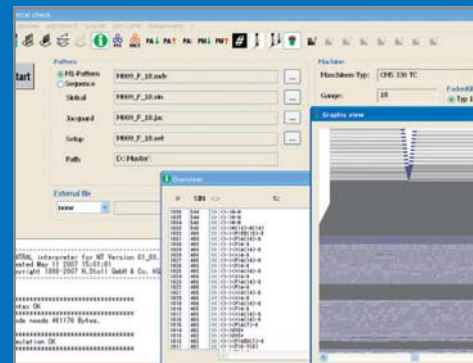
ical check

start

Pattern

MC-Pattern

Sequence

Sintral M009_F_10.sin ...

Jacquard M009_F_10.jac ...

Setup M009_F_10.set ...

Path D:\Muster\

External file

none

Machine

Maschinen-Typ: CMS 330 TC

Gauge: 10

Fadenfü

Typ 1

Graphic view

Overview

# SIN <>

S:

PA1 PA7 PAI PM1 PM7

NTRAL interpreter for NT Version 03_03

eated May 11 2007 15:01:01

yright 1999-2007 H.Stoll GmbH & Co. KG

ntax OK

de needs 461176 Bytes.

mulation OK